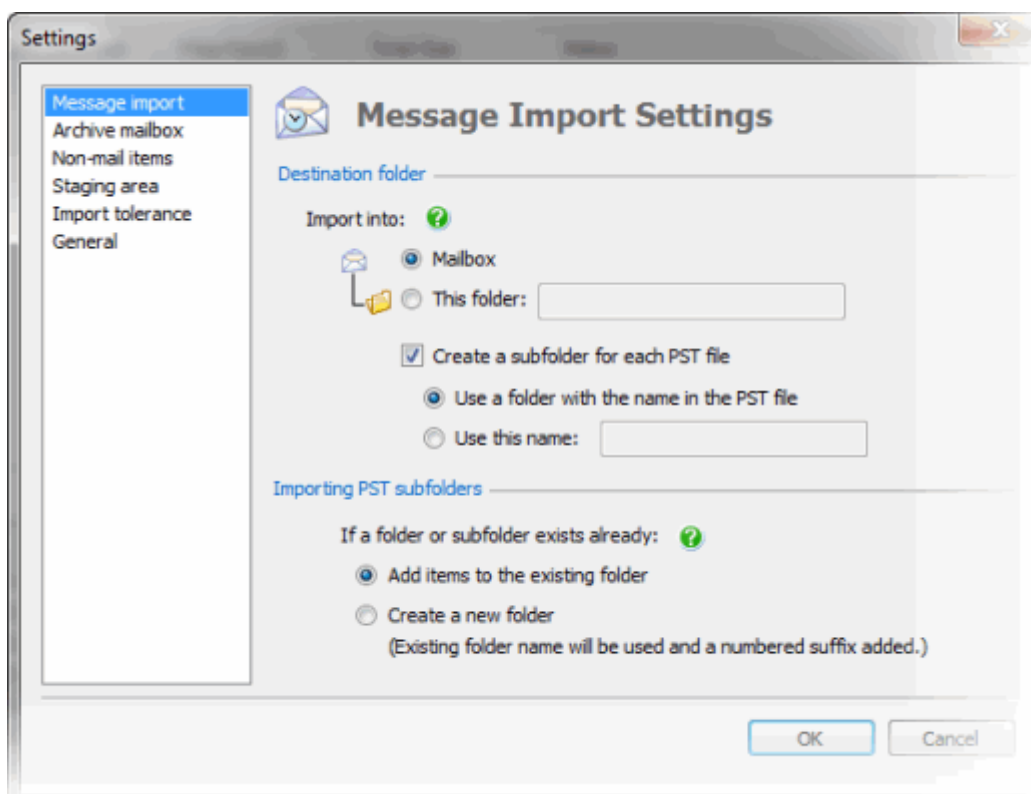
Settings

Message import
Archive mailbox
Non-mail items
Staging area
Import tolerance
General

Message Import Settings

Destination folder

Import into:

Mailbox

This folder:

Create a subfolder for each PST file

Use a folder with the name in the PST file

Use this name:

Importing PST subfolders

If a folder or subfolder exists already:

Add items to the existing folder

Create a new folder
(Existing folder name will be used and a numbered suffix added.)

OK Cancel